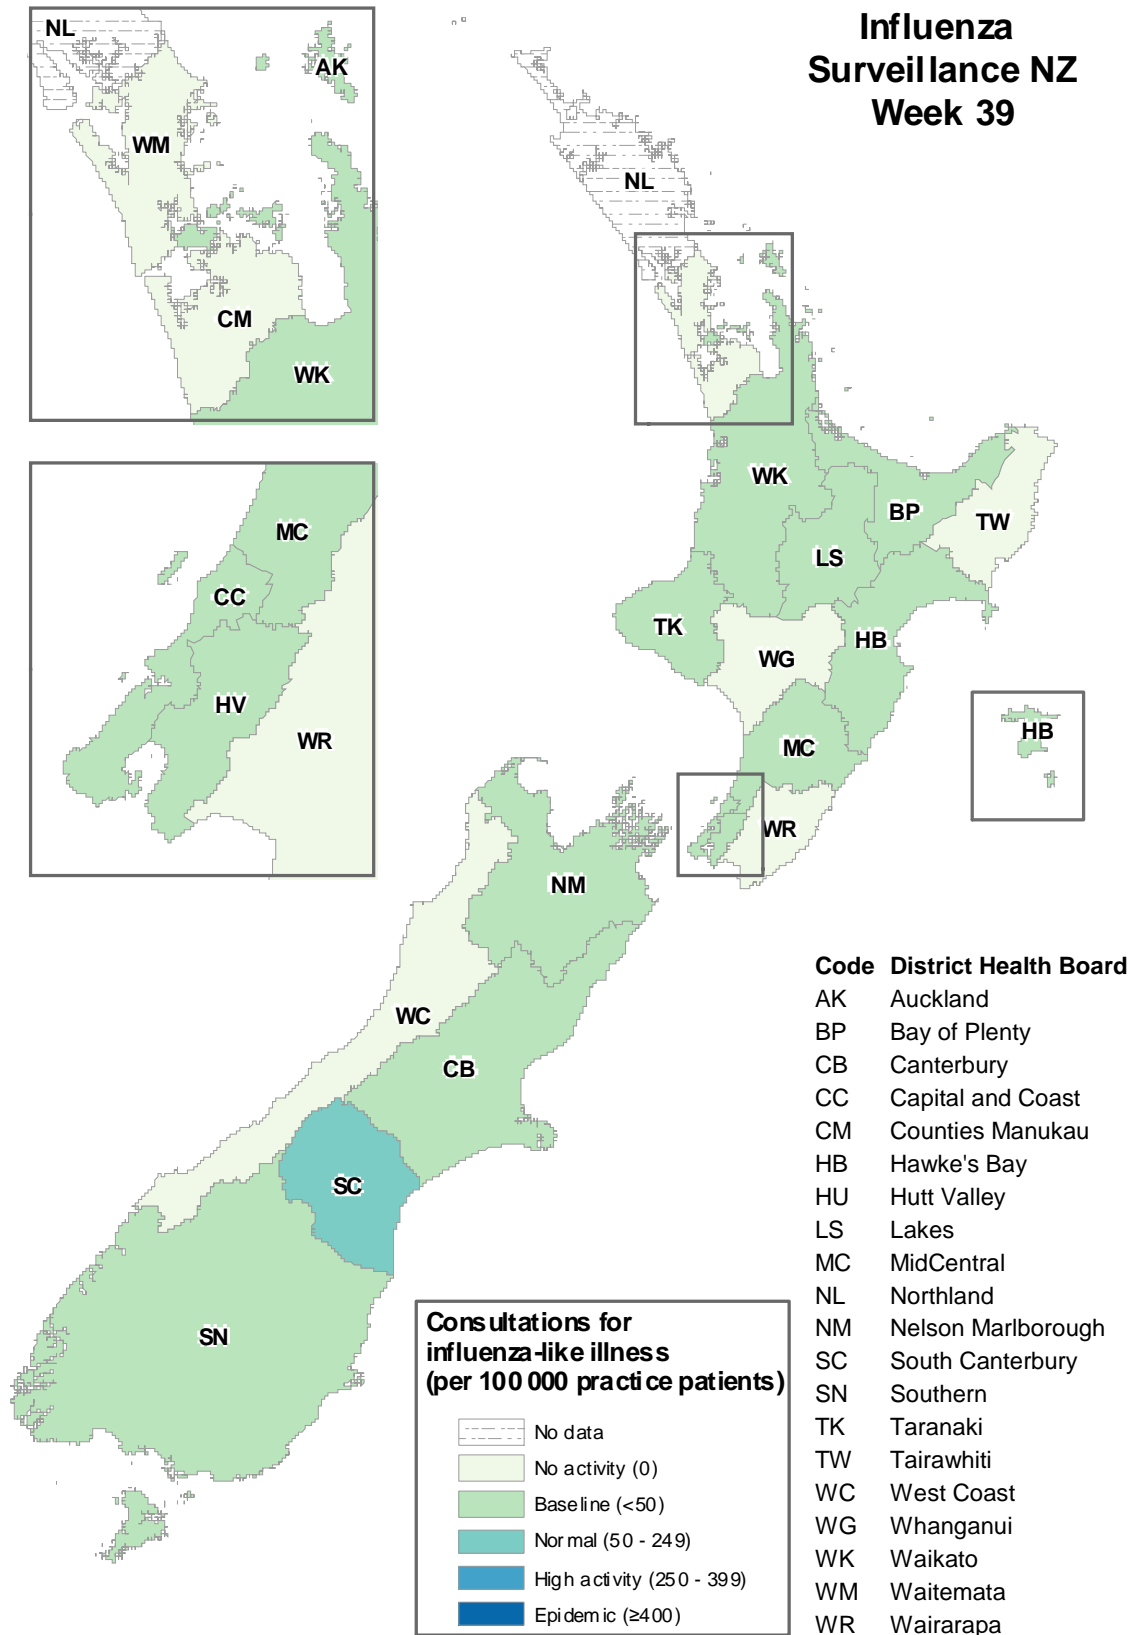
Influenza Surveillance NZ Week 39

NL
AK
WM
CM
WK

MC
CC
HV
WR

NL
WK
BP
TW
LS
TK
WG
HB
HB
MC
WR
NM
WC
CB
SC
SN

| Code | District Health Board |
|---|---|
| AK | Auckland |
| BP | Bay of Plenty |
| CB | Canterbury |
| CC | Capital and Coast |
| CM | Counties Manukau |
| HB | Hawke's Bay |
| HU | Hutt Valley |
| LS | Lakes |
| MC | MidCentral |
| NL | Northland |
| NM | Nelson Marlborough |
| SC | South Canterbury |
| SN | Southern |
| TK | Taranaki |
| TW | Tairawhiti |
| WC | West Coast |
| WG | Whanganui |
| WK | Waikato |
| WM | Waitemata |
| WR | Wairarapa |

Consultations for influenza-like illness (per 100 000 practice patients)
No data
No activity (0)
Baseline (<50)
Normal (50 - 249)
High activity (250 - 399)
Epidemic (≥400)